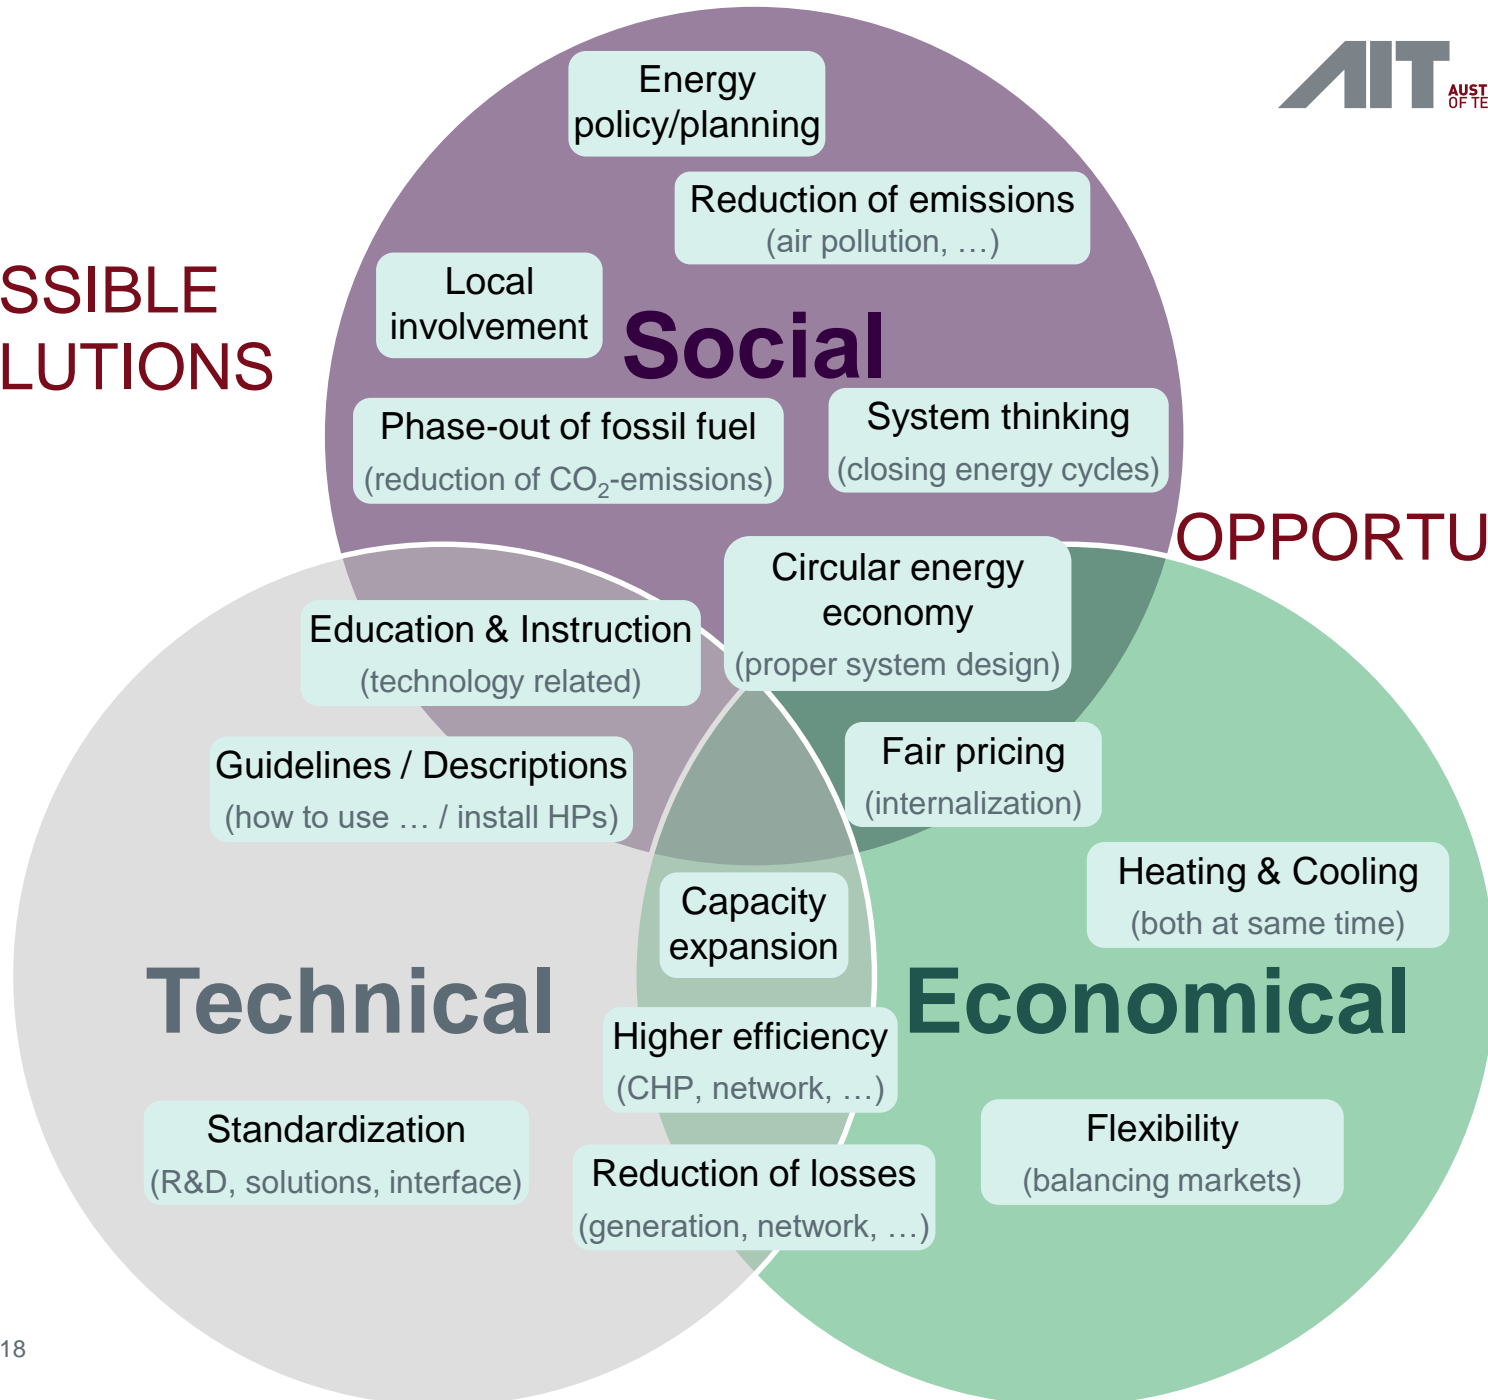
AIT AUST OF TE

SSIBLE LUTIONS

OPPORTU

Energy policy/planning

Reduction of emissions (air pollution, …)

Local involvement

Social

Phase-out of fossil fuel (reduction of $CO_2$-emissions)

System thinking (closing energy cycles)

Circular energy economy (proper system design)

Education & Instruction (technology related)

Guidelines / Descriptions (how to use … / install HPs)

Fair pricing (internalization)

Heating & Cooling (both at same time)

Capacity expansion

Technical

Economical

Higher efficiency (CHP, network, …)

Standardization (R&D, solutions, interface)

Flexibility (balancing markets)

Reduction of losses (generation, network, …)

18